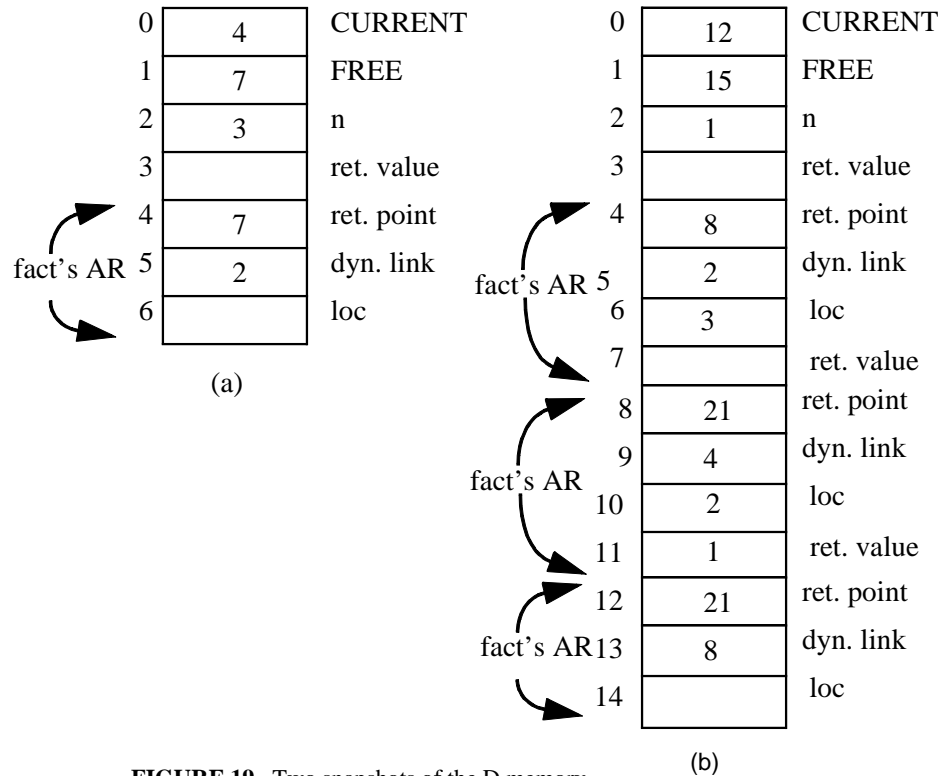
| | | |
|---|---|---|
| 0 | 4 | CURRENT |
| 1 | 7 | FREE |
| 2 | 3 | n |
| 3 | | ret. value |
| 4 | 7 | ret. point |
| 5 | 2 | dyn. link |
| 6 | | loc |

fact's AR

(a)

| | | |
|---|---|---|
| 0 | 12 | CURRENT |
| 1 | 15 | FREE |
| 2 | 1 | n |
| 3 | | ret. value |
| 4 | 8 | ret. point |
| 5 | 2 | dyn. link |
| 6 | 3 | loc |
| 7 | | ret. value |
| 8 | 21 | ret. point |
| 9 | 4 | dyn. link |
| 10 | 2 | loc |
| 11 | 1 | ret. value |
| 12 | 21 | ret. point |
| 13 | 8 | dyn. link |
| 14 | | loc |

fact's AR

fact's AR

fact's AR

(b)

FIGURE 19. Two snapshots of the D memory